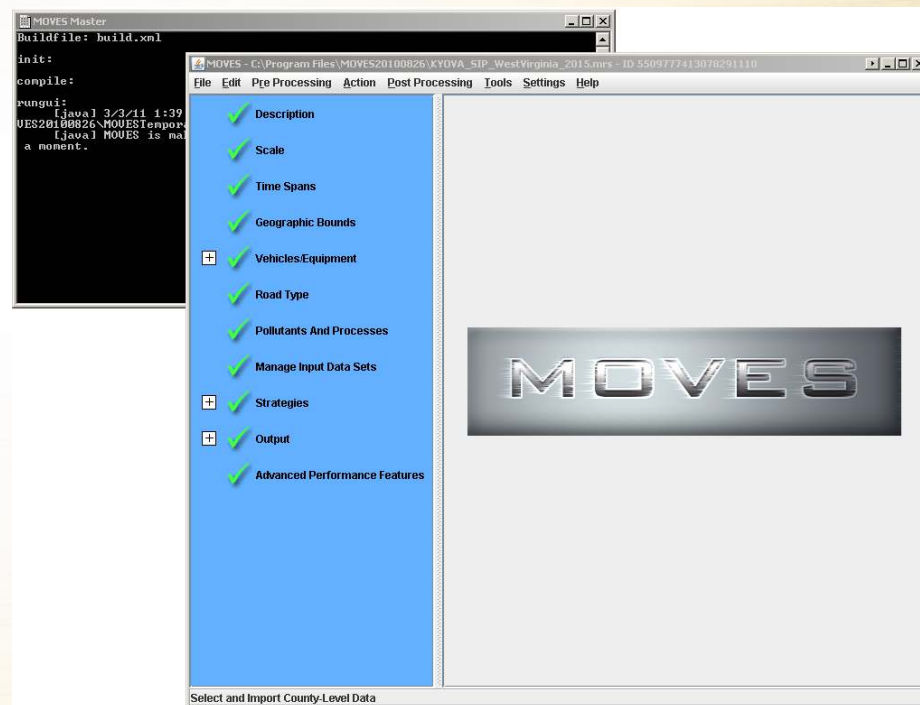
MOVES Master
Buildfile: build.xml

init:

compile:

rungui:
[java] 3/3/11 1:39
VES20100826\MOVESTempora
[java] MOVES is mai
a moment.

MOVES - C:\Program Files\MOVES20100826\KYOVA_SIP_WestVirginia_2015.mrs - ID 5509777413078291110

File Edit Pre Processing Action Post Processing Tools Settings Help

Description

Scale

Time Spans

Geographic Bounds

Vehicles/Equipment

Road Type

Pollutants And Processes

Manage Input Data Sets

Strategies

Output

Advanced Performance Features

MOVES

Select and Import County-Level Data